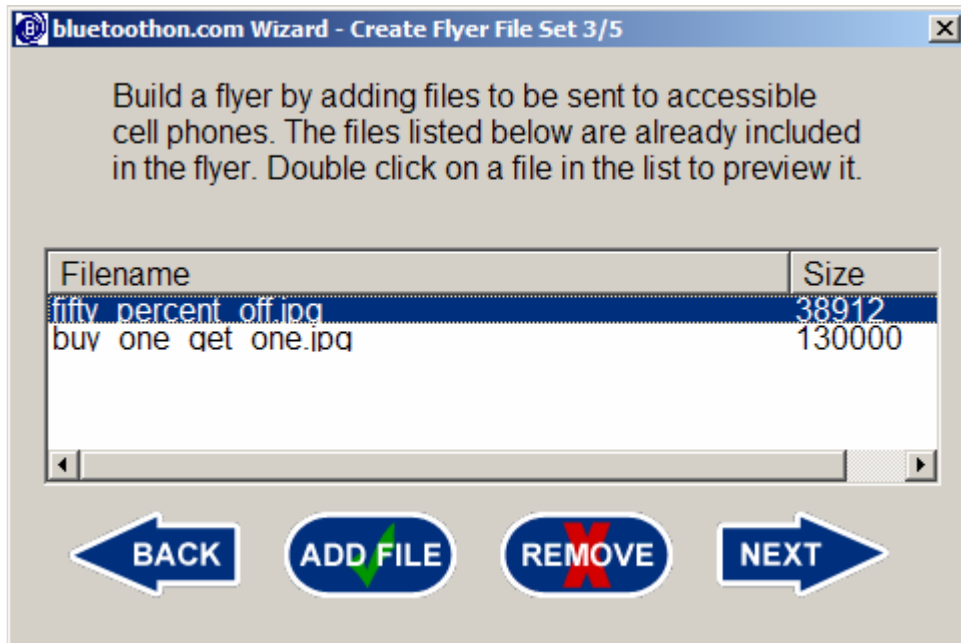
bluetoothon.com Wizard - Create Flyer File Set 3/5

Build a flyer by adding files to be sent to accessible cell phones. The files listed below are already included in the flyer. Double click on a file in the list to preview it.

| Filename | Size |
|---|---|
| fifty_percent_off.jpg | 38912 |
| buy_one_get_one.jpg | 130000 |

BACK

ADD FILE

REMOVE

NEXT